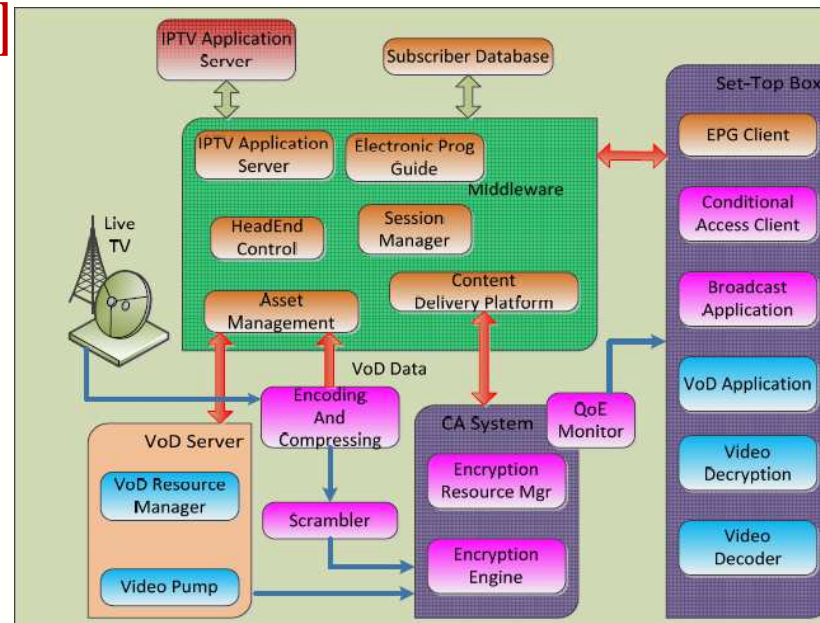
IPTV Application Server

Subscriber Database

IPTV Application Server

Electronic Prog Guide

Middleware

HeadEnd Control

Session Manager

Asset Management

Content Delivery Platform

Live TV

VoD Data

Encoding And Compressing

VoD Server

VoD Resource Manager

Video Pump

Scrambler

CA System

Encryption Resource Mgr

Encryption Engine

QoE Monitor

Set-Top Box

EPG Client

Conditional Access Client

Broadcast Application

VoD Application

Video Decryption

Video Decoder